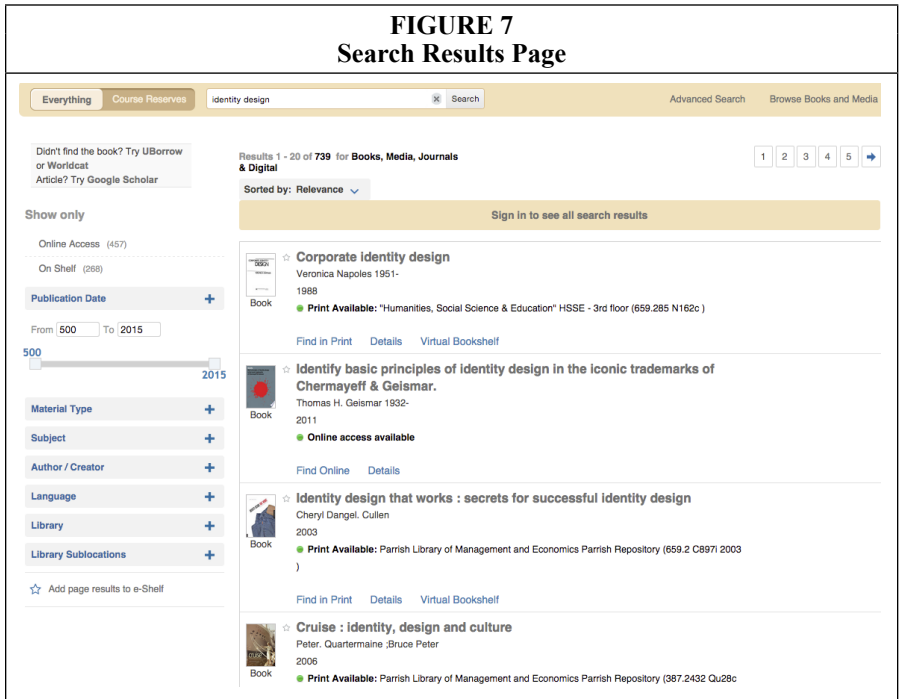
FIGURE 7
Search Results Page

Everything Course Reserves identity design Search Advanced Search Browse Books and Media

Didn't find the book? Try UBorrow or Worldcat
Article? Try Google Scholar

Show only

Online Access (457)

On Shelf (268)

Publication Date +

From 500 To 2015

500

2015

Material Type +

Subject +

Author / Creator +

Language +

Library +

Library Sublocations +

Add page results to e-Shelf

Results 1 - 20 of 739 for Books, Media, Journals & Digital

1 2 3 4 5

Sorted by: Relevance

Sign in to see all search results

Corporate identity design
Veronica Napoles 1951-
1988
Book
Print Available: "Humanities, Social Science & Education" HSSE - 3rd floor (659.285 N162c )
Find in Print Details Virtual Bookshelf

Identify basic principles of identity design in the iconic trademarks of Chermayeff & Geismar.
Thomas H. Geismar 1932-
2011
Book
Online access available
Find Online Details

Identity design that works : secrets for successful identity design
Cheryl Dangel. Cullen
2003
Book
Print Available: Parrish Library of Management and Economics Parrish Repository (659.2 C897i 2003 )
Find in Print Details Virtual Bookshelf

Cruise : identity, design and culture
Peter. Quartermaine ;Bruce Peter
2006
Book
Print Available: Parrish Library of Management and Economics Parrish Repository (387.2432 Qu28c